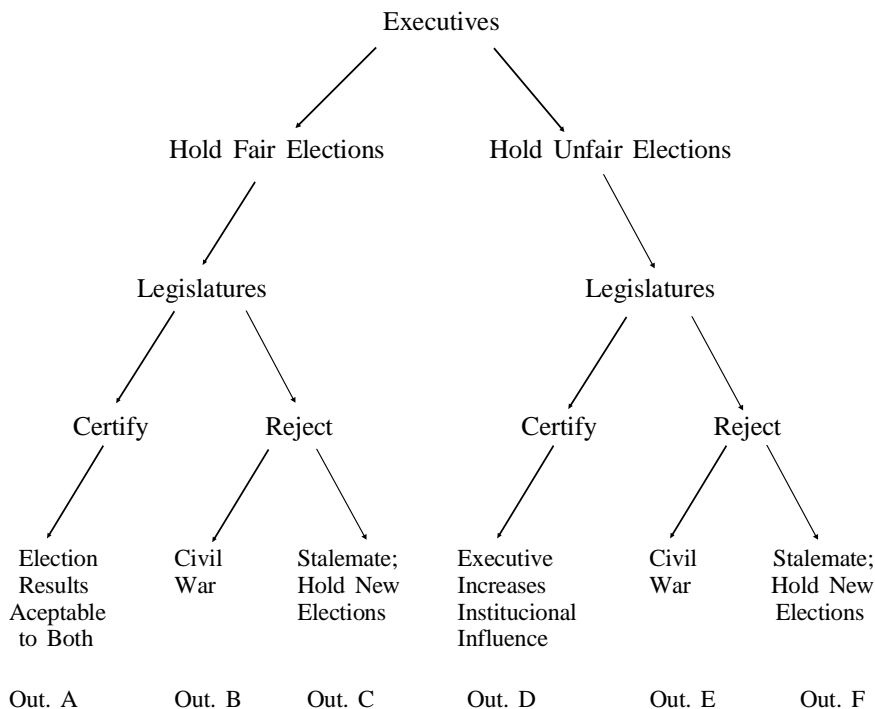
Executives

Hold Fair Elections

Hold Unfair Elections

Legislatures

Legislatures

Certify

Reject

Certify

Reject

Election Results Aceptable to Both

Civil War

Stalemate; Hold New Elections

Executive Increases Institucional Influence

Civil War

Stalemate; Hold New Elections

Out. A

Out. B

Out. C

Out. D

Out. E

Out. F